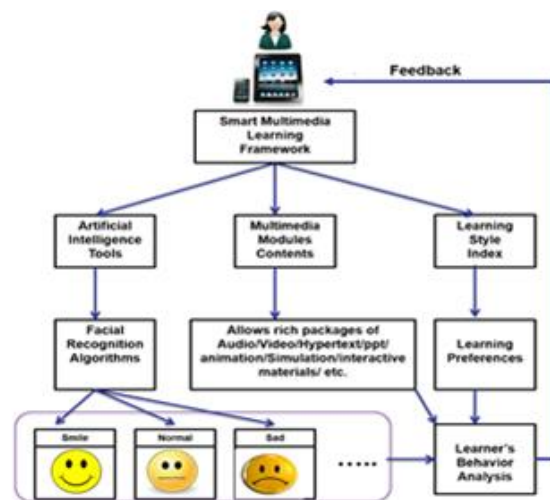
Feedback

Smart Multimedia Learning Framework

Artificial Intelligence Tools

Multimedia Modules Contents

Learning Style Index

Facial Recognition Algorithms

Allows rich packages of Audio/Video/Hypertext/ppt/ animation/Simulation/interactive materials/ etc.

Learning Preferences

Smile

Normal

Sad

.....

Learner's Behavior Analysis